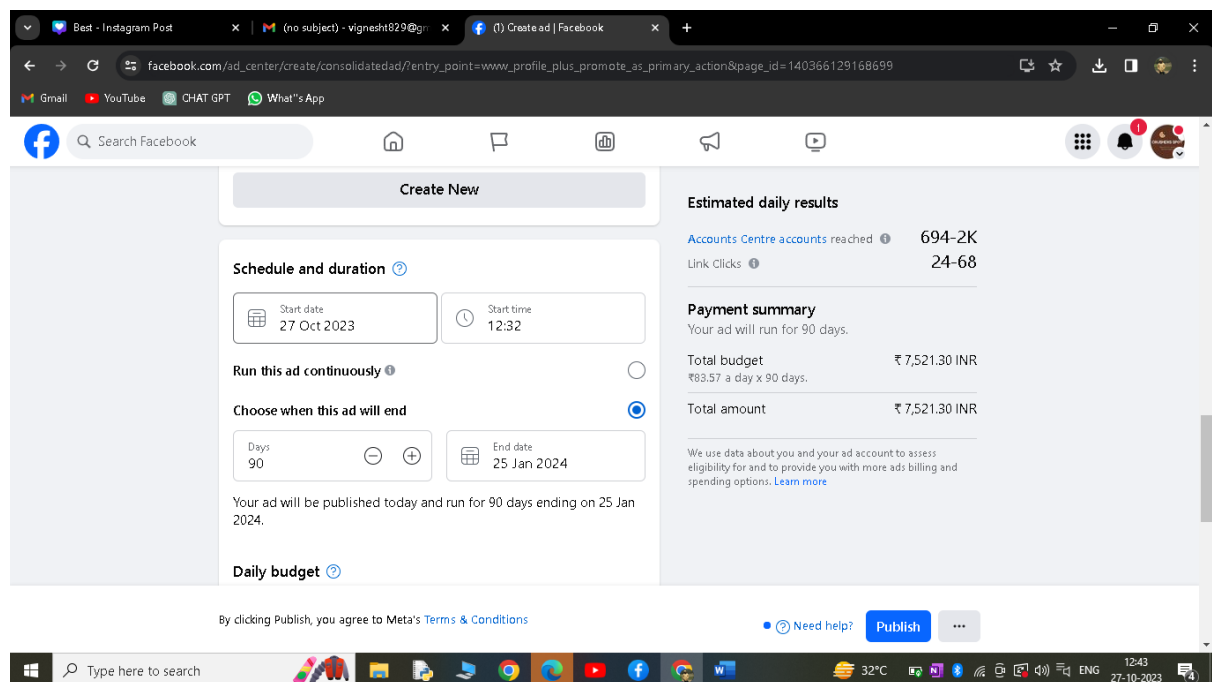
Best - Instagram Post
(no subject) - vigneshtt829@gm
(1) Create ad | Facebook

facebook.com/ad_center/create/consolidatedad/?entry_point=www_profile_plus_promote_as_primary_action&page_id=140366129168699

Gmail YouTube CHAT GPT What''s App

Search Facebook

1

Create New

Schedule and duration

Start date
27 Oct 2023

Start time
12:32

Run this ad continuously

Choose when this ad will end

Days
90

End date
25 Jan 2024

Your ad will be published today and run for 90 days ending on 25 Jan 2024.

Daily budget

Estimated daily results

Accounts Centre accounts reached 694-2K
Link Clicks 24-68

Payment summary
Your ad will run for 90 days.

Total budget ₹7,521.30 INR
₹83.57 a day x 90 days.

Total amount ₹7,521.30 INR

We use data about you and your ad account to assess eligibility for and to provide you with more ads billing and spending options. Learn more

By clicking Publish, you agree to Meta's Terms & Conditions

Need help? Publish ...

Type here to search
32°C ENG 12:43 27-10-2023 4